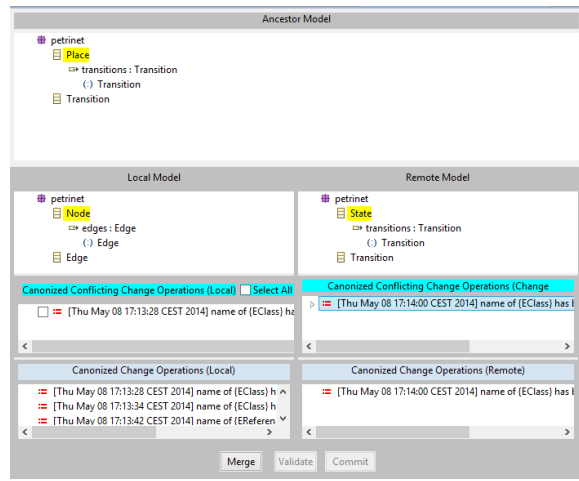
Ancestor Model

petrinet
Place
transitions : Transition
(-) Transition
Transition

Local Model

petrinet
Node
edges : Edge
(-) Edge
Edge

Remote Model

petrinet
State
transitions : Transition
(-) Transition
Transition

Canonized Conflicting Change Operations (Local) Select All

[Thu May 08 17:13:28 CEST 2014] name of {EClass} ha

Canonized Conflicting Change Operations (Change

[Thu May 08 17:14:00 CEST 2014] name of {EClass} has l

Canonized Change Operations (Local)

[Thu May 08 17:13:28 CEST 2014] name of {EClass} h
[Thu May 08 17:13:34 CEST 2014] name of {EClass} h
[Thu May 08 17:13:42 CEST 2014] name of {EReferen

Canonized Change Operations (Remote)

[Thu May 08 17:14:00 CEST 2014] name of {EClass} has l

Merge Validate Commit